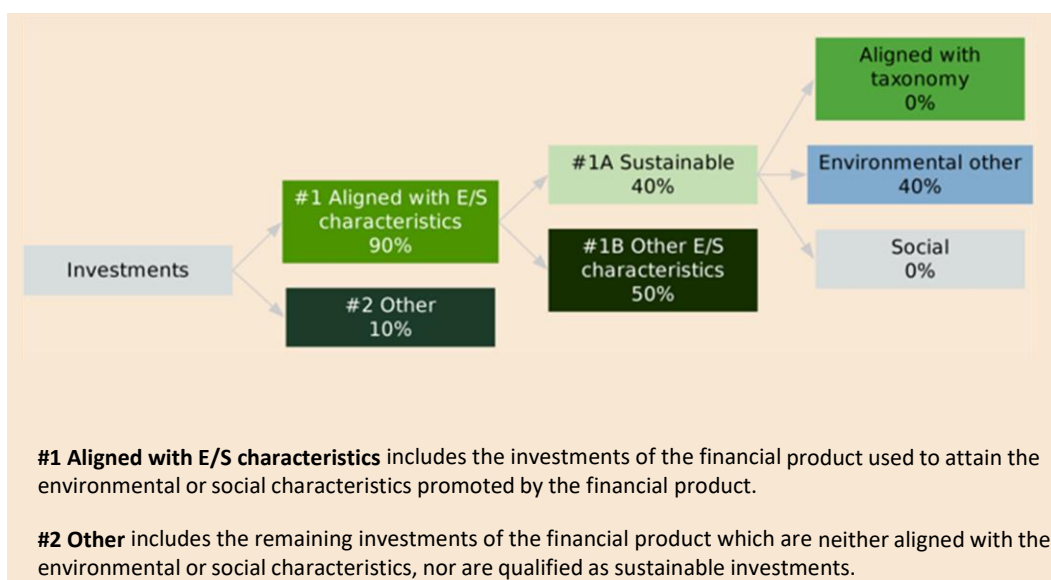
Investments

#1 Aligned with E/S characteristics 90%

#2 Other 10%

#1A Sustainable 40%

#1B Other E/S characteristics 50%

Aligned with taxonomy 0%

Environmental other 40%

Social 0%

**#1 Aligned with E/S characteristics** includes the investments of the financial product used to attain the environmental or social characteristics promoted by the financial product.

**#2 Other** includes the remaining investments of the financial product which are neither aligned with the environmental or social characteristics, nor are qualified as sustainable investments.